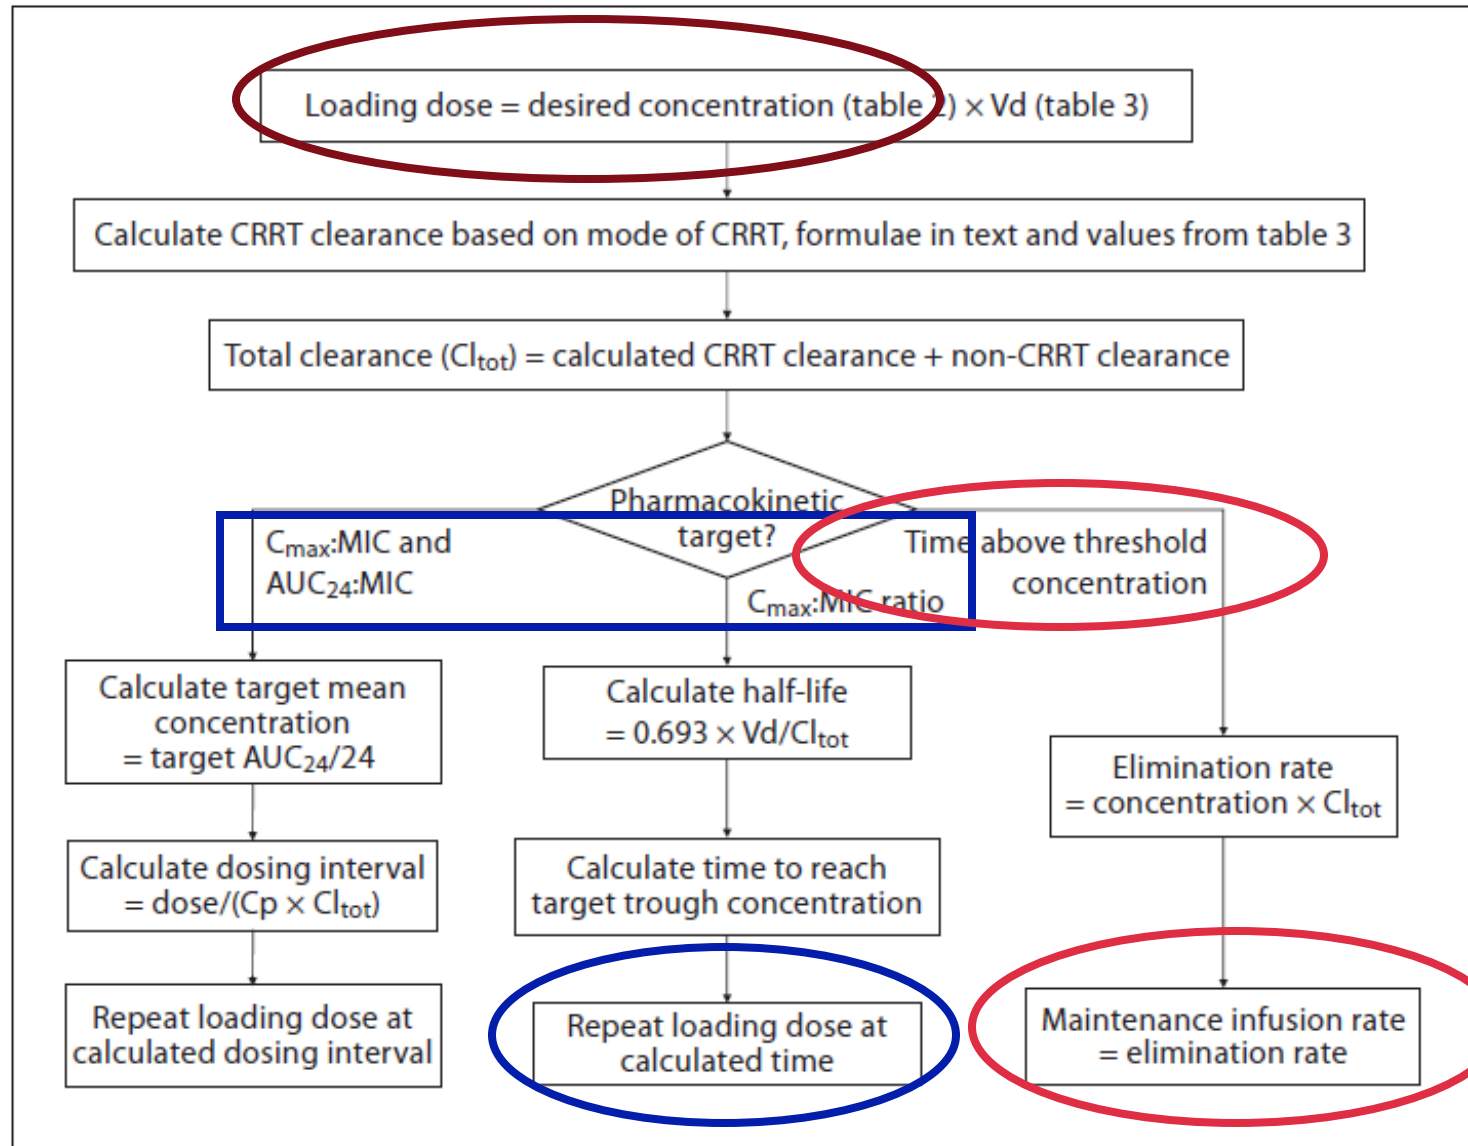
Loading dose = desired concentration (table 2) × Vd (table 3)

Calculate CRRT clearance based on mode of CRRT, formulae in text and values from table 3

Total clearance ($Cl_{tot}$) = calculated CRRT clearance + non-CRRT clearance

Pharmacokinetic target?

$C_{max}$:MIC and $AUC_{24}$:MIC

$C_{max}$:MIC ratio

Time above threshold concentration

Calculate target mean concentration = target $AUC_{24}$/24

Calculate half-life = 0.693 × Vd/$Cl_{tot}$

Elimination rate = concentration × $Cl_{tot}$

Calculate dosing interval = dose/(Cp × $Cl_{tot}$)

Calculate time to reach target trough concentration

Repeat loading dose at calculated dosing interval

Repeat loading dose at calculated time

Maintenance infusion rate = elimination rate